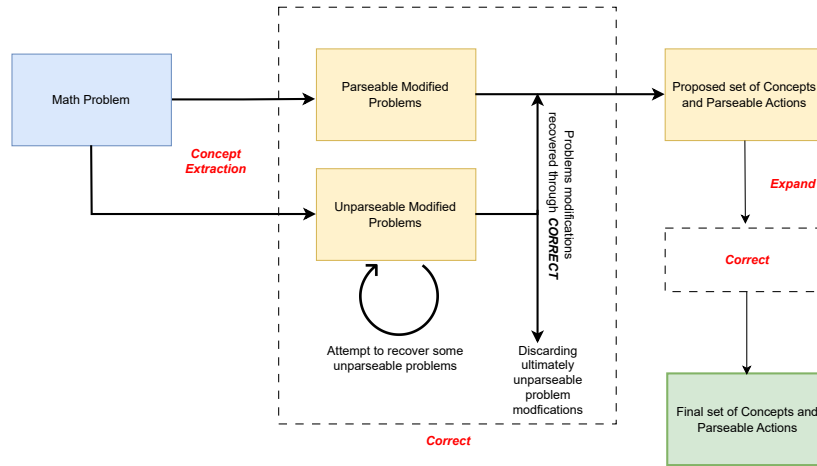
Math Problem

Concept Extraction

Parseable Modified Problems

Unparseable Modified Problems

Attempt to recover some unparseable problems

Problems modifications recovered through CORRECT

Discarding ultimately unparseable problem modfications

Correct

Proposed set of Concepts and Parseable Actions

Expand

Correct

Final set of Concepts and Parseable Actions